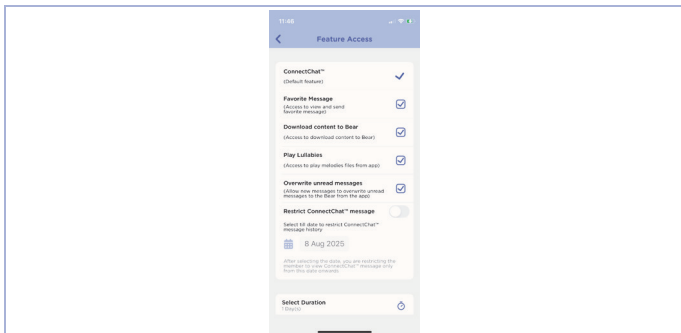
11:48

Feature Access

ConnectChat™
(Default feature)

Favorite Message
(Access to view and send favorite message)

Download content to Bear
(Access to download content to Bear)

Play Lullabies
(Access to play melodies files from app)

Overwrite unread messages
(Allow new messages to overwrite unread messages to the Bear from the app)

Restrict ConnectChat™ message

Select till date to restrict ConnectChat™ message history

8 Aug 2025

After selecting the date, you are restricting the member to view ConnectChat™ message only from this date onwards.

Select Duration
1 Day(s)